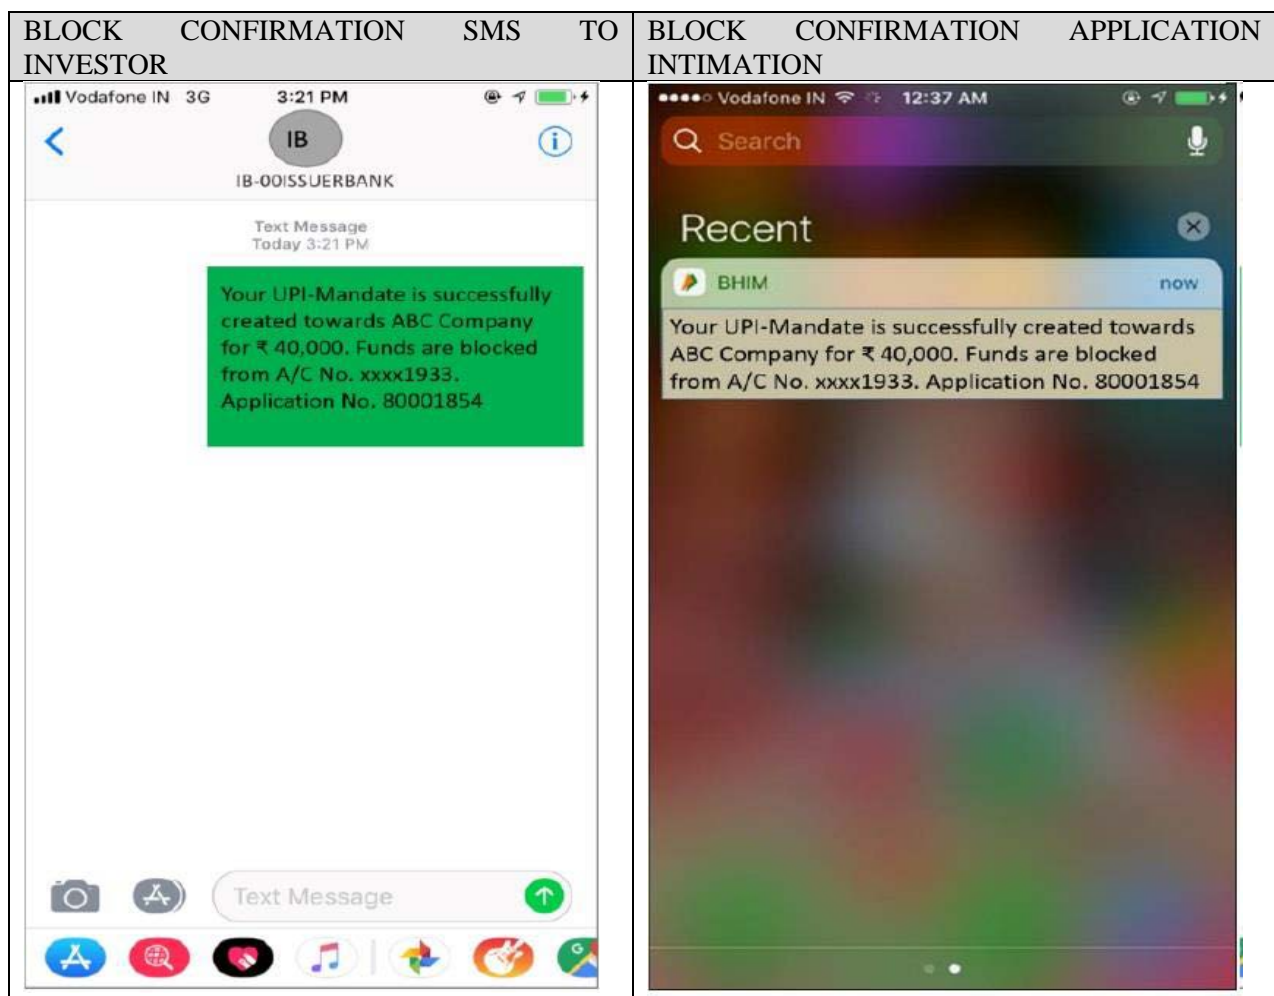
| BLOCK CONFIRMATION SMS TO INVESTOR | BLOCK CONFIRMATION APPLICATION INTIMATION |
|---|---|
| Vodafone IN 3G 3:21 PM<br>IB<br>IB-00ISSUERBANK<br>Text Message<br>Today 3:21 PM<br>Your UPI-Mandate is successfully created towards ABC Company for ₹ 40,000. Funds are blocked from A/C No. xxxx1933. Application No. 80001854<br>Text Message | Vodafone IN 12:37 AM<br>Search<br>Recent<br>BHIM now<br>Your UPI-Mandate is successfully created towards ABC Company for ₹ 40,000. Funds are blocked from A/C No. xxxx1933. Application No. 80001854 |